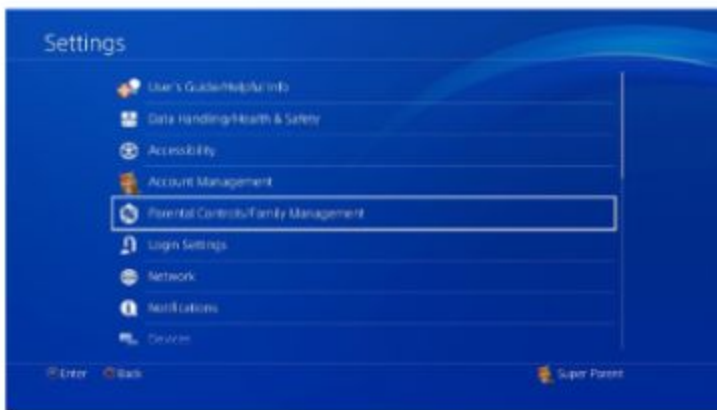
Settings

User's Guide/Helpful Info

Data Handling/Health & Safety

Accessibility

Account Management

Parental Controls/Family Management

Login Settings

Network

Notifications

Devices

Enter Back

Super Parent